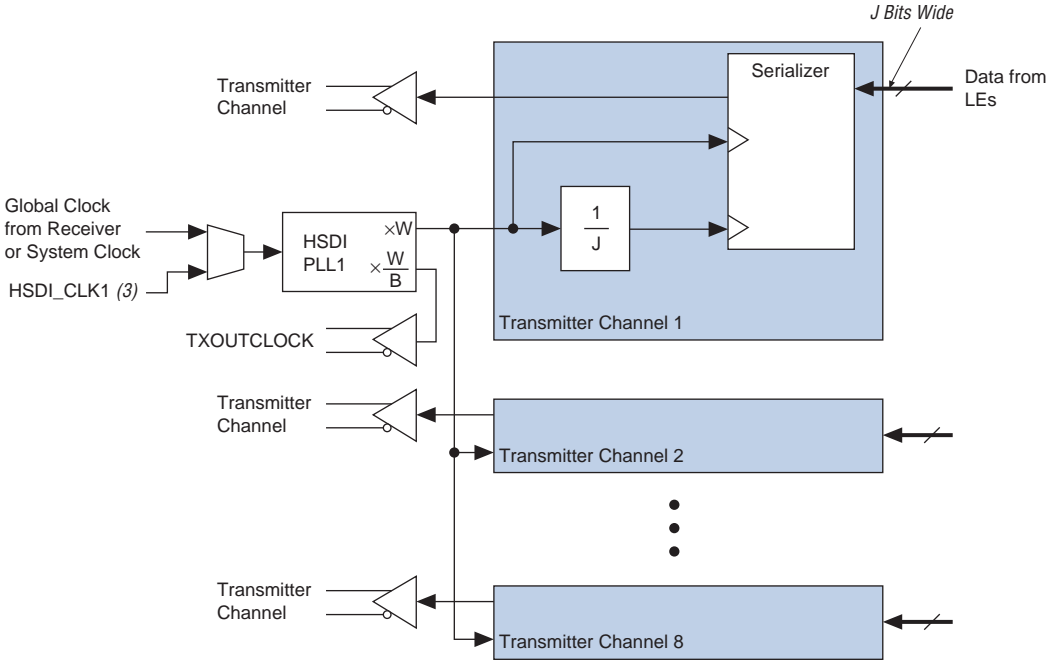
J Bits Wide

Transmitter Channel

Serializer

Data from LEs

Global Clock from Receiver or System Clock

HSDI_CLK1 (3)

HSDI PLL1

$\times W$

$\times \frac{W}{B}$

$\frac{1}{J}$

TXOUTCLOCK

Transmitter Channel 1

Transmitter Channel

Transmitter Channel 2

Transmitter Channel

Transmitter Channel 8